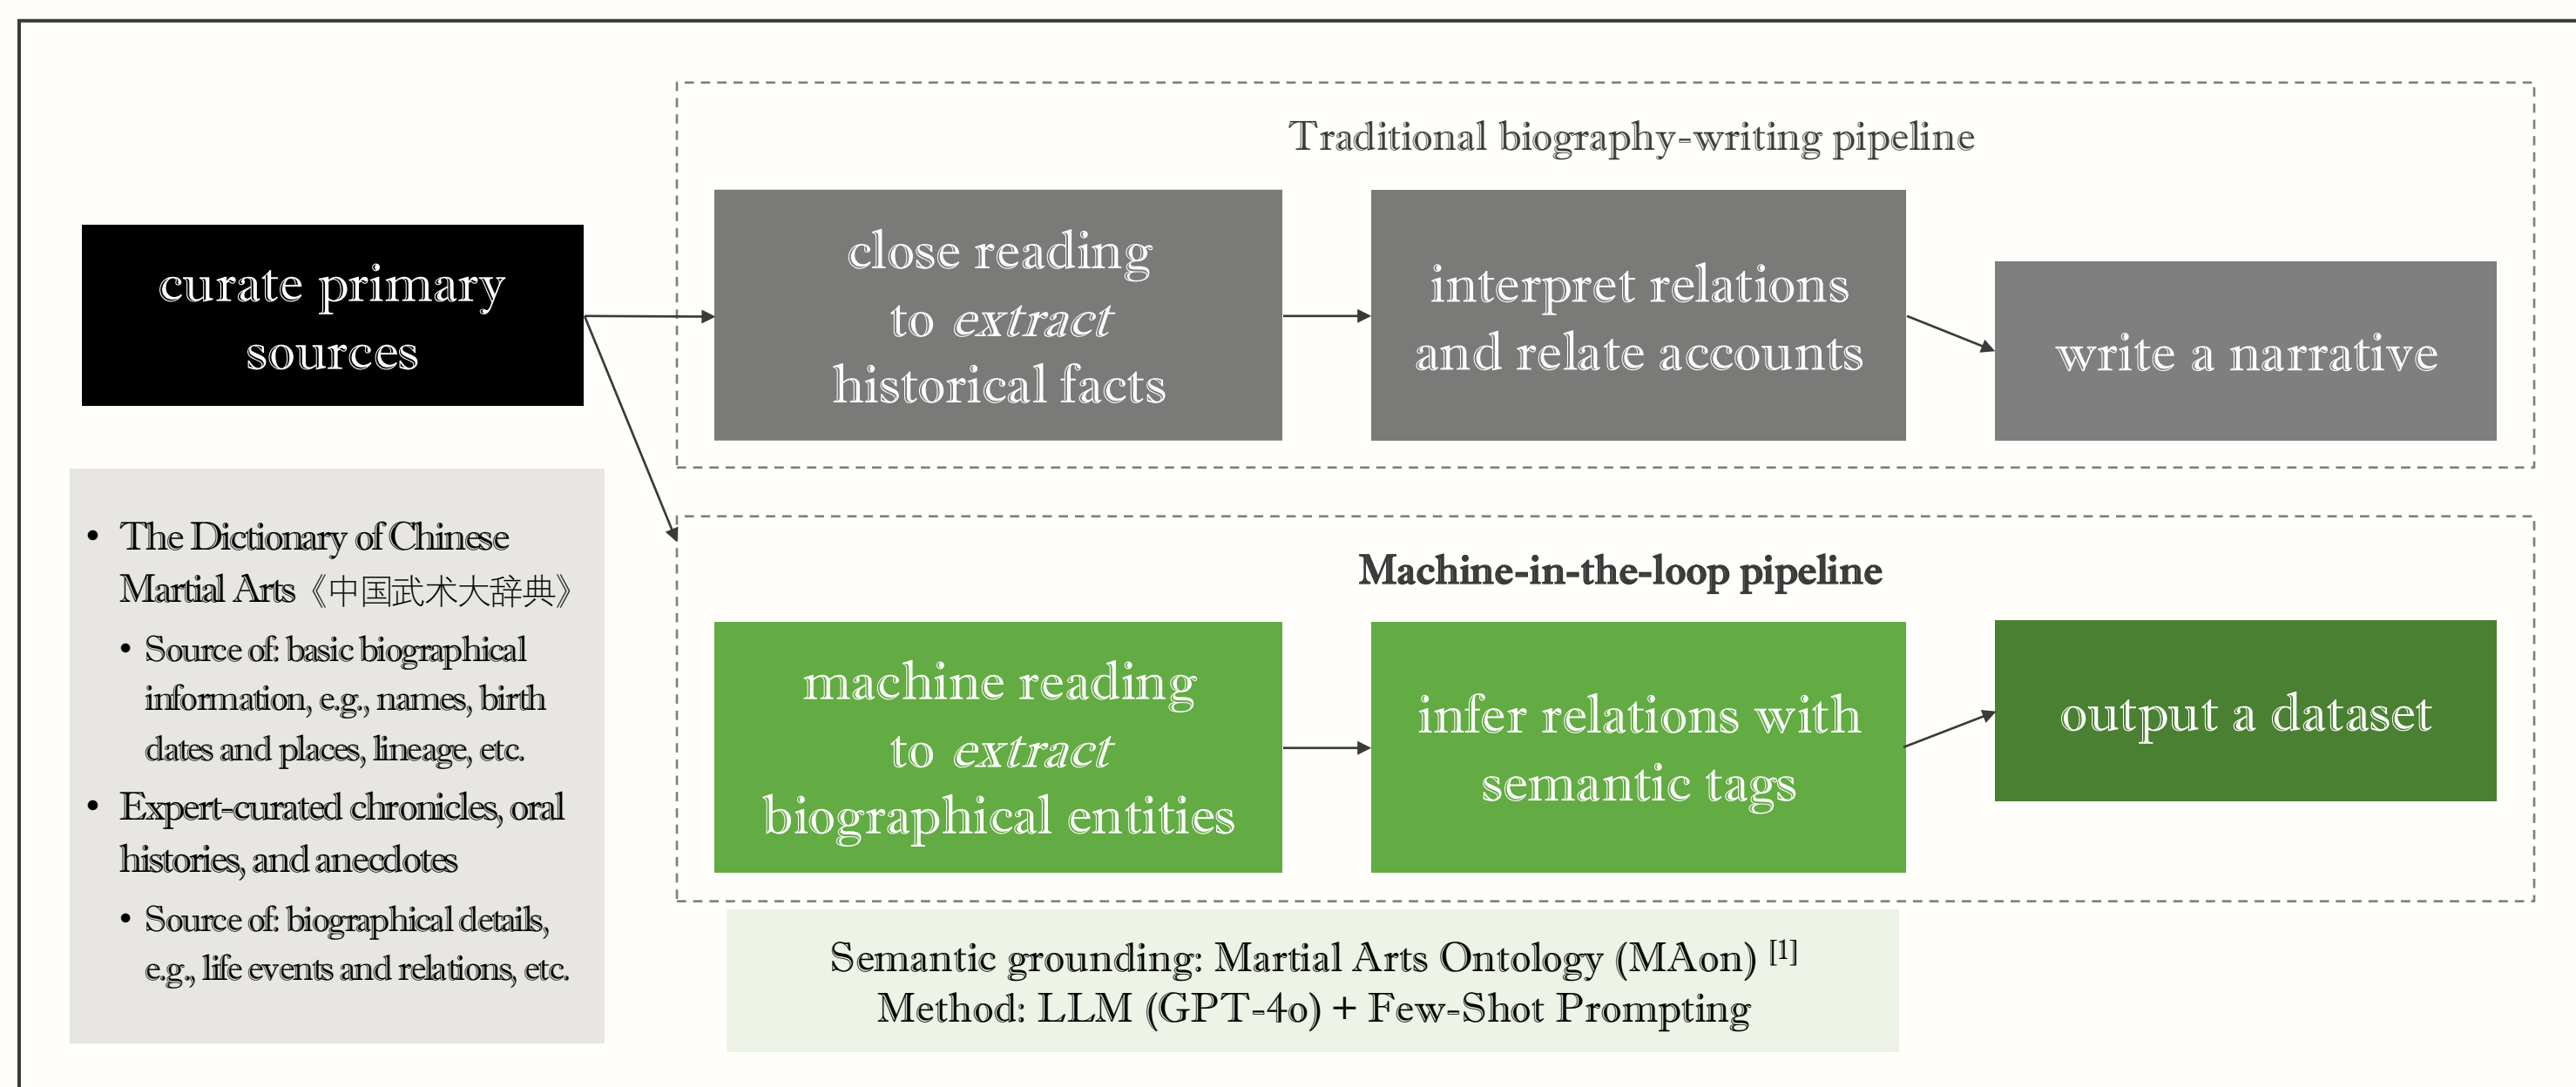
curate primary sources

Traditional biography-writing pipeline

close reading to *extract* historical facts

interpret relations and relate accounts

write a narrative

- The Dictionary of Chinese Martial Arts《中国武术大辞典》
  - Source of: basic biographical information, e.g., names, birth dates and places, lineage, etc.
- Expert-curated chronicles, oral histories, and anecdotes
  - Source of: biographical details, e.g., life events and relations, etc.

**Machine-in-the-loop pipeline**

machine reading to *extract* biographical entities

infer relations with semantic tags

output a dataset

Semantic grounding: Martial Arts Ontology (MAon) $^{[1]}$
Method: LLM (GPT-4o) + Few-Shot Prompting